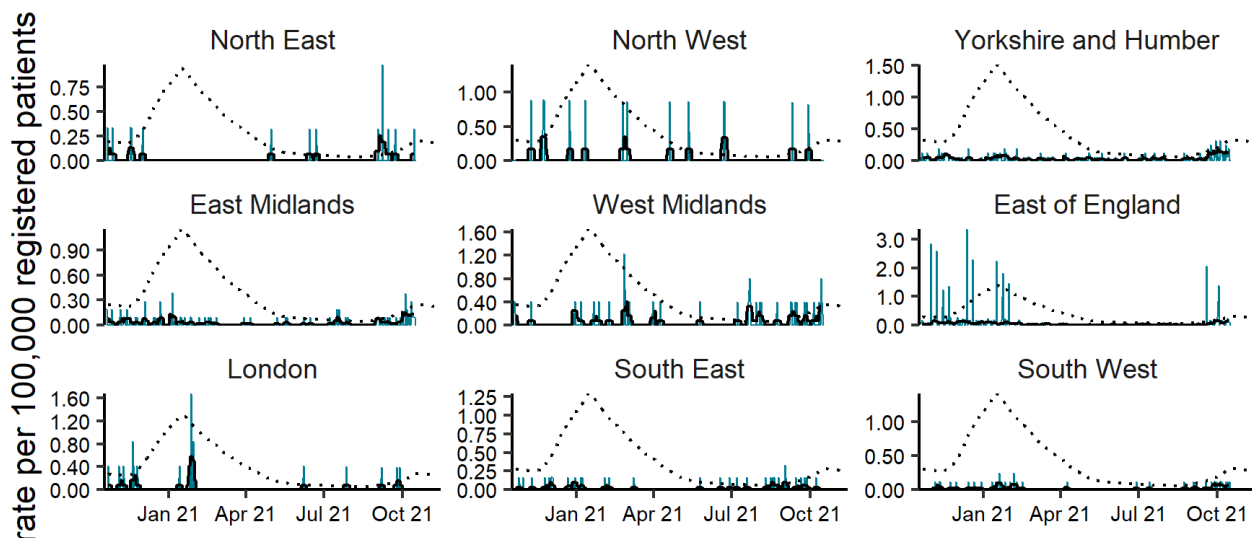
rate per 100,000 registered patients

North East
0.75
0.50
0.25
0.00

North West
1.00
0.50
0.00

Yorkshire and Humber
1.50
1.00
0.50
0.00

East Midlands
0.90
0.60
0.30
0.00

West Midlands
1.60
1.20
0.80
0.40
0.00

East of England
3.0
2.0
1.0
0.0

London
1.60
1.20
0.80
0.40
0.00
Jan 21
Apr 21
Jul 21
Oct 21

South East
1.25
1.00
0.75
0.50
0.25
0.00
Jan 21
Apr 21
Jul 21
Oct 21

South West
1.00
0.50
0.00
Jan 21
Apr 21
Jul 21
Oct 21